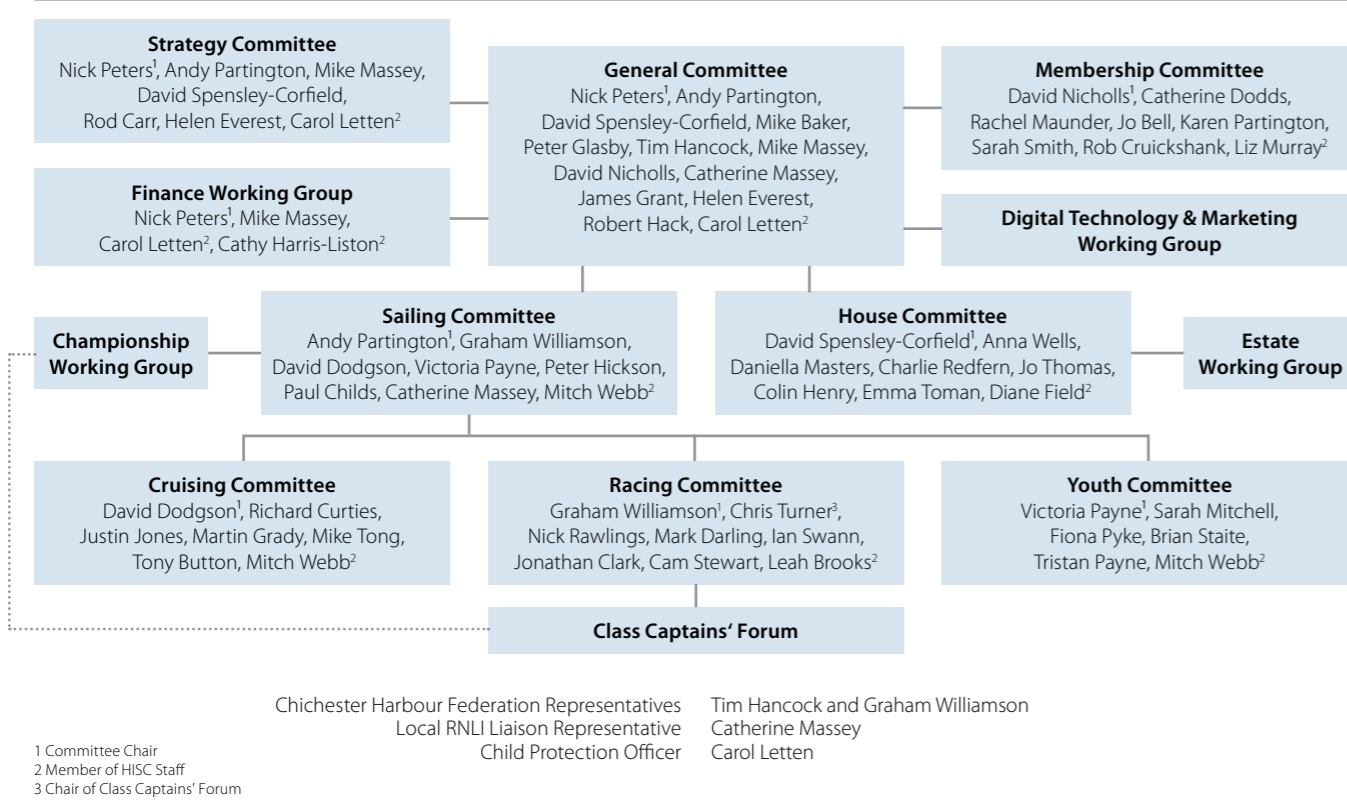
**Strategy Committee**
Nick Peters$^1$, Andy Partington, Mike Massey, David Spensley-Corfield, Rod Carr, Helen Everest, Carol Letten$^2$

**General Committee**
Nick Peters$^1$, Andy Partington, David Spensley-Corfield, Mike Baker, Peter Glasby, Tim Hancock, Mike Massey, David Nicholls, Catherine Massey, James Grant, Helen Everest, Robert Hack, Carol Letten$^2$

**Membership Committee**
David Nicholls$^1$, Catherine Dodds, Rachel Maunder, Jo Bell, Karen Partington, Sarah Smith, Rob Cruickshank, Liz Murray$^2$

**Finance Working Group**
Nick Peters$^1$, Mike Massey, Carol Letten$^2$, Cathy Harris-Liston$^2$

**Digital Technology & Marketing Working Group**

**Championship Working Group**

**Sailing Committee**
Andy Partington$^1$, Graham Williamson, David Dodgson, Victoria Payne, Peter Hickson, Paul Childs, Catherine Massey, Mitch Webb$^2$

**House Committee**
David Spensley-Corfield$^1$, Anna Wells, Daniella Masters, Charlie Redfern, Jo Thomas, Colin Henry, Emma Toman, Diane Field$^2$

**Estate Working Group**

**Cruising Committee**
David Dodgson$^1$, Richard Curties, Justin Jones, Martin Grady, Mike Tong, Tony Button, Mitch Webb$^2$

**Racing Committee**
Graham Williamson$^1$, Chris Turner$^3$, Nick Rawlings, Mark Darling, Ian Swann, Jonathan Clark, Cam Stewart, Leah Brooks$^2$

**Youth Committee**
Victoria Payne$^1$, Sarah Mitchell, Fiona Pyke, Brian Staite, Tristan Payne, Mitch Webb$^2$

**Class Captains' Forum**

Chichester Harbour Federation Representatives Tim Hancock and Graham Williamson
Local RNLI Liaison Representative Catherine Massey
Child Protection Officer Carol Letten

1 Committee Chair
2 Member of HISC Staff
3 Chair of Class Captains' Forum